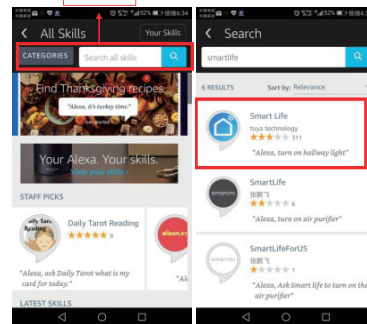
32% 6:34

All Skills

Your Skills

CATEGORIES

Search all skills

Find Thanksgiving recipes

"Alexa, it's turkey time."

Your Alexa. Your skills.

View your skills

STAFF PICKS

Daily Tarot Reading

Daily Tarot Reading

★★★★★ 9

"Alexa, ask Daily Tarot what is my card for today."

"Alexa, a

LATEST SKILLS

32% 6:34

Search

smartlife

6 RESULTS

Sort by: Relevance

Smart Life

tuya technology

★★★☆☆ 311

"Alexa, turn on hallway light"

SmartLife

张凯飞

★★☆☆☆ 6

"Alexa, turn on air purifier"

SmartLifeForUS

张凯飞

★☆☆☆☆ 1

"Alexa, Ask Smart life to turn on the air purifier"